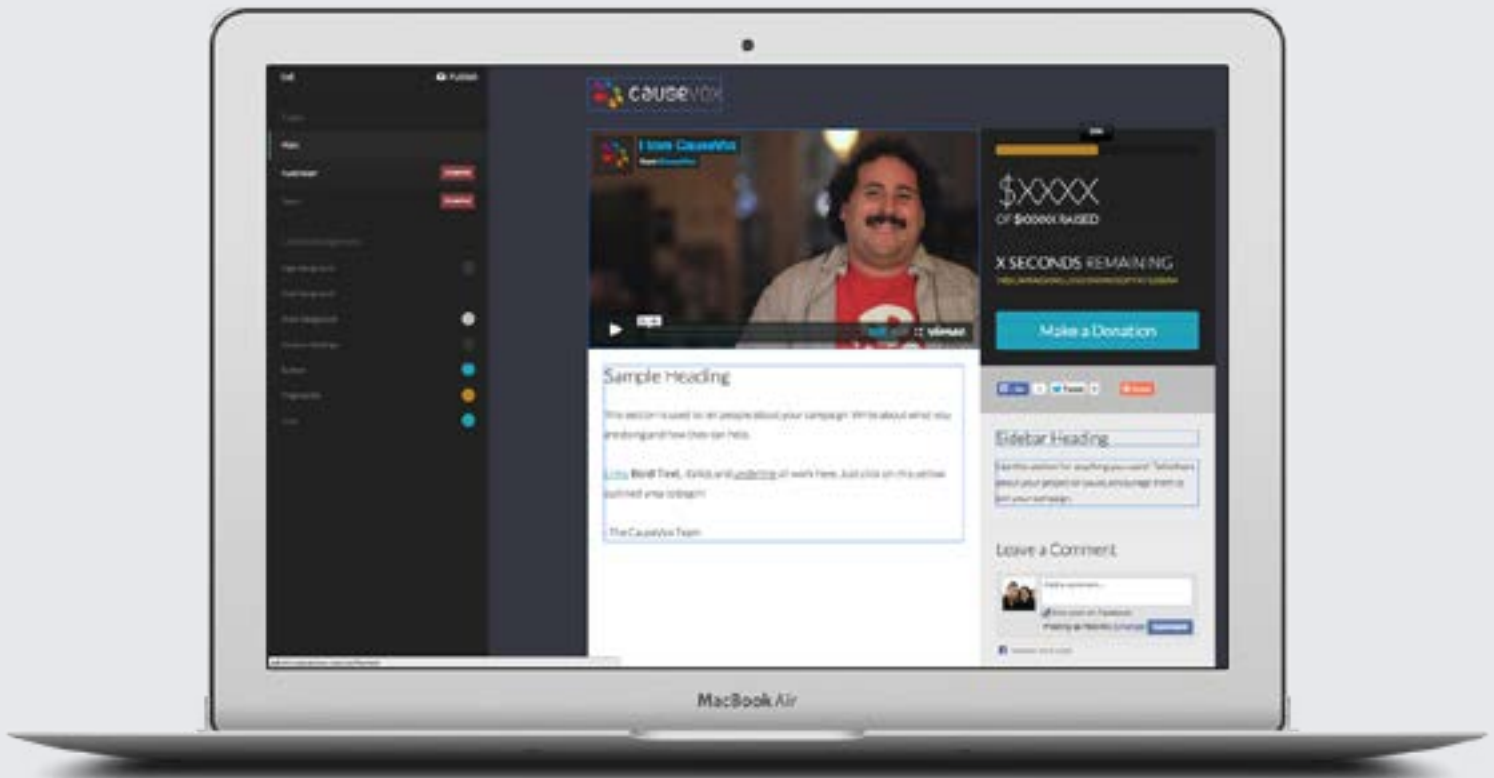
causevox

I love CauseVox

$XXXX
OF $XXXXX RAISED

X SECONDS REMAINING

Make a Donation

Sample Heading

This section is used to tell people about your campaign. Write about what you are doing and how they can help.

Links, Bold Text, Italics and underline all work here. Just click on the yellow outlined area to begin!

- The CauseVox Team

Sidebar Heading

Use this section for anything you want! Tell others about your project or cause, encourage them to join your campaign.

Leave a Comment

MacBook Air